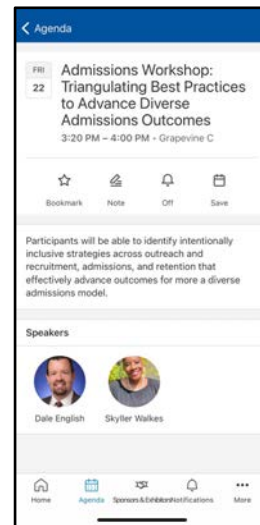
< Agenda

FRI
22

Admissions Workshop: Triangulating Best Practices to Advance Diverse Admissions Outcomes

3:20 PM – 4:00 PM • Grapevine C

Bookmark Note Off Save

Participants will be able to identify intentionally inclusive strategies across outreach and recruitment, admissions, and retention that effectively advance outcomes for more a diverse admissions model.

Speakers

Dale English
Skyller Walkes

Home Agenda Sponsors & Exhibitors Notifications More